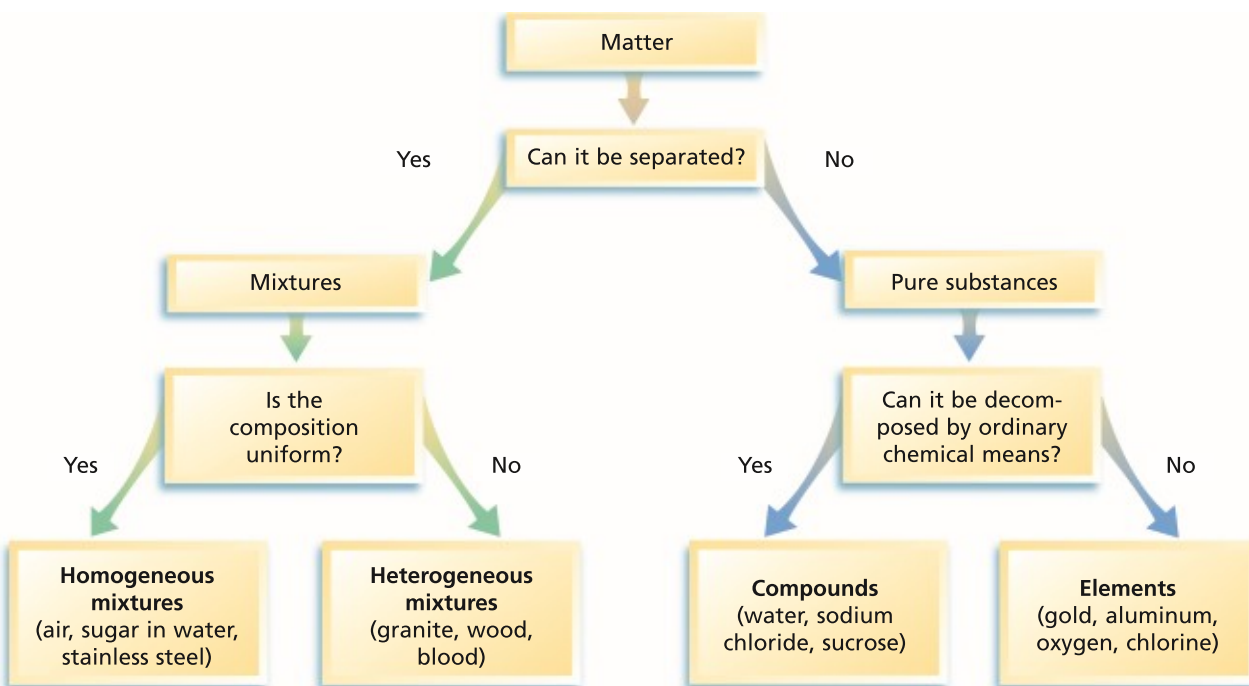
Matter

Yes

Can it be separated?

No

Mixtures

Pure substances

Is the composition uniform?

Yes

No

Can it be decomposed by ordinary chemical means?

Yes

No

**Homogeneous mixtures**
(air, sugar in water, stainless steel)

**Heterogeneous mixtures**
(granite, wood, blood)

**Compounds**
(water, sodium chloride, sucrose)

**Elements**
(gold, aluminum, oxygen, chlorine)